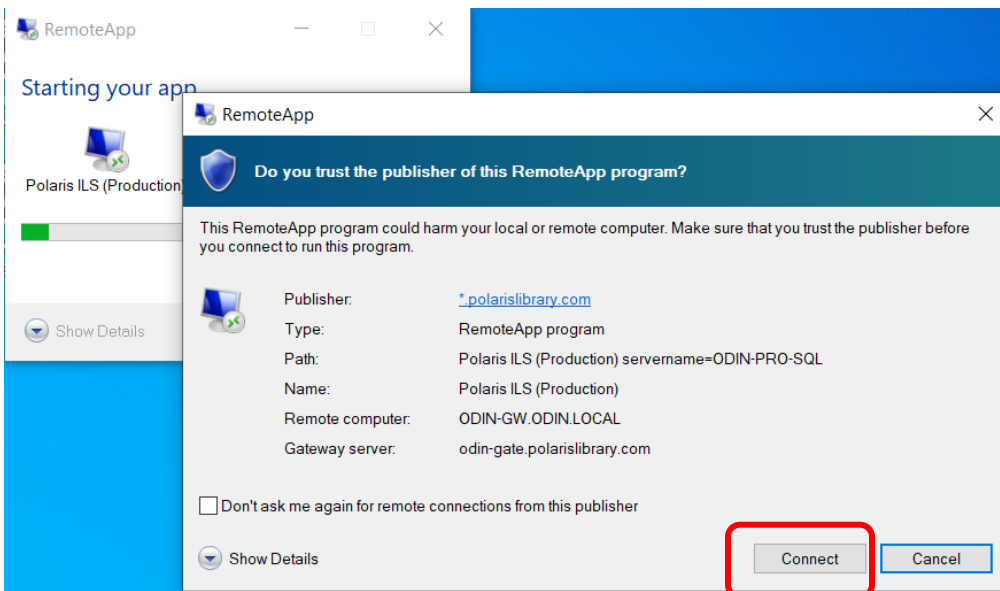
RemoteApp

Starting your app

Polaris ILS (Production)

Show Details

RemoteApp

Do you trust the publisher of this RemoteApp program?

This RemoteApp program could harm your local or remote computer. Make sure that you trust the publisher before you connect to run this program.

| | |
|---|---|
| Publisher: | *.polarislibrary.com |
| Type: | RemoteApp program |
| Path: | Polaris ILS (Production) servername=ODIN-PRO-SQL |
| Name: | Polaris ILS (Production) |
| Remote computer: | ODIN-GW.ODIN.LOCAL |
| Gateway server: | odin-gate.polarislibrary.com |

Don't ask me again for remote connections from this publisher

Show Details

Connect

Cancel